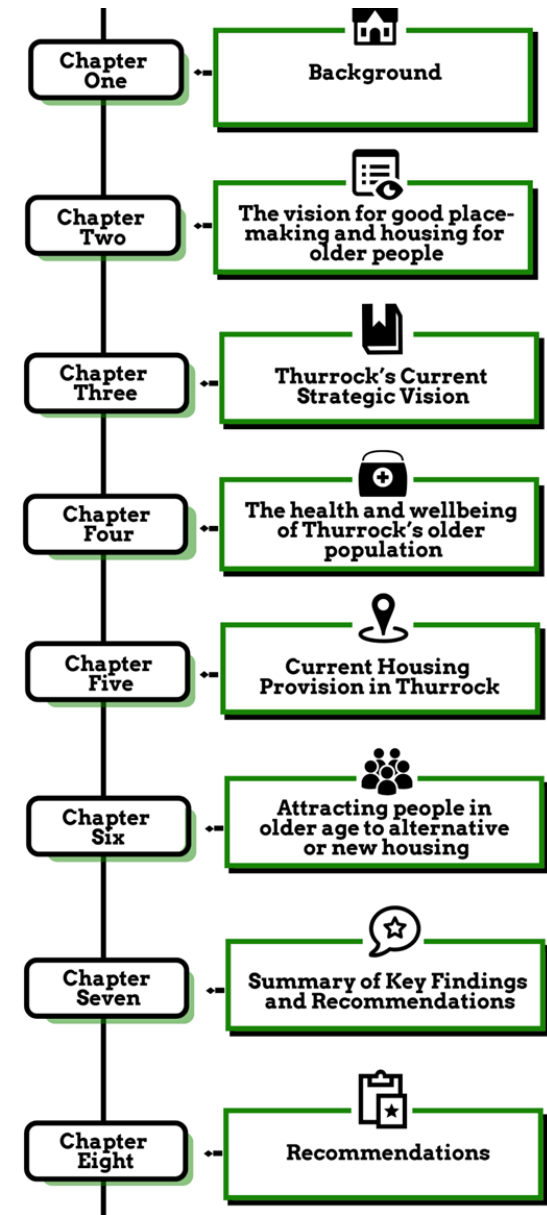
Chapter One

Background

Chapter Two

The vision for good place-making and housing for older people

Chapter Three

Thurrock's Current Strategic Vision

Chapter Four

The health and wellbeing of Thurrock's older population

Chapter Five

Current Housing Provision in Thurrock

Chapter Six

Attracting people in older age to alternative or new housing

Chapter Seven

Summary of Key Findings and Recommendations

Chapter Eight

Recommendations